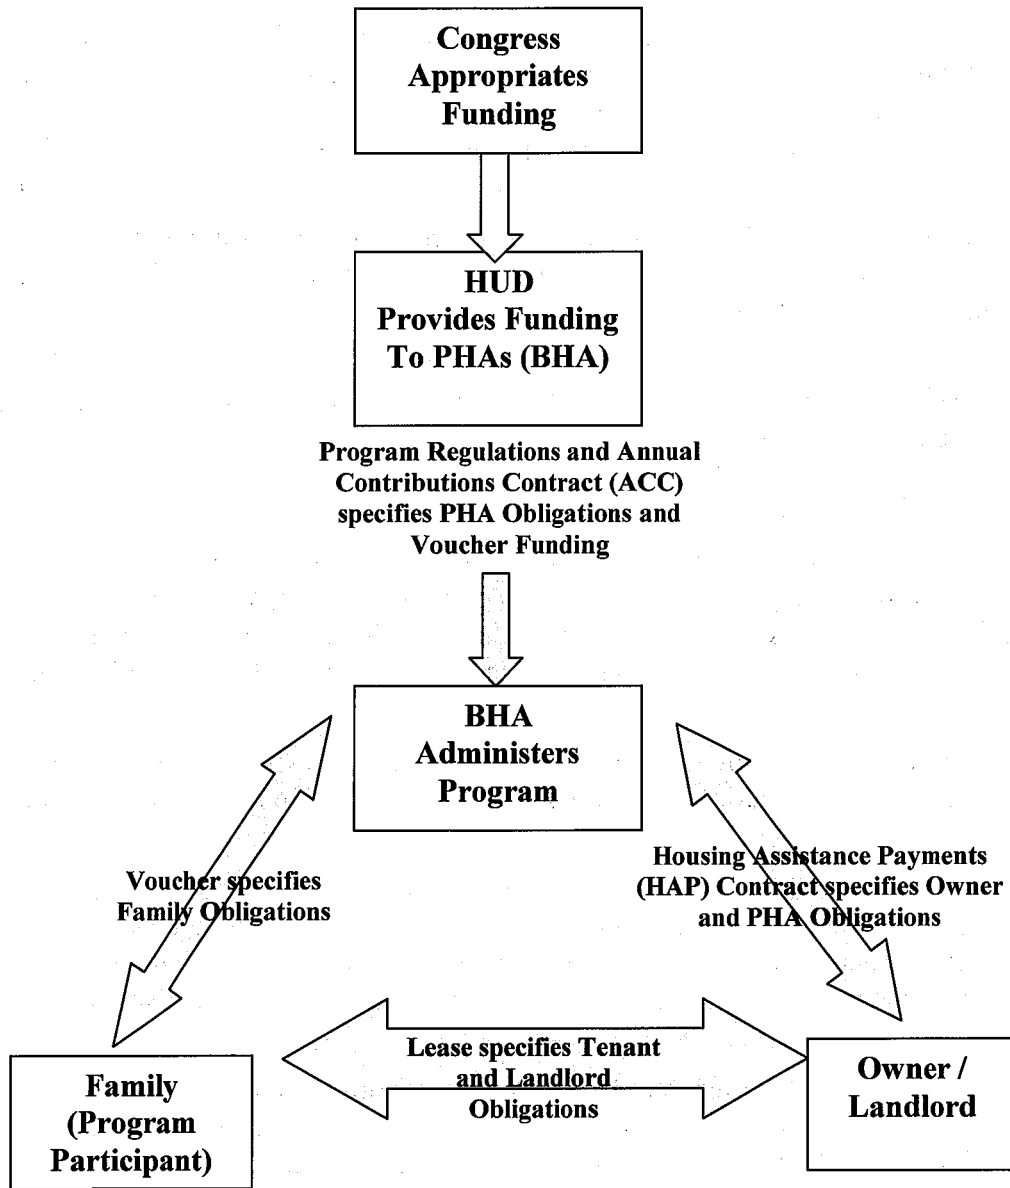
Congress Appropriates Funding

HUD Provides Funding To PHAs (BHA)

Program Regulations and Annual Contributions Contract (ACC) specifies PHA Obligations and Voucher Funding

BHA Administers Program

Voucher specifies Family Obligations

Housing Assistance Payments (HAP) Contract specifies Owner and PHA Obligations

Lease specifies Tenant and Landlord Obligations

Family (Program Participant)

Owner / Landlord